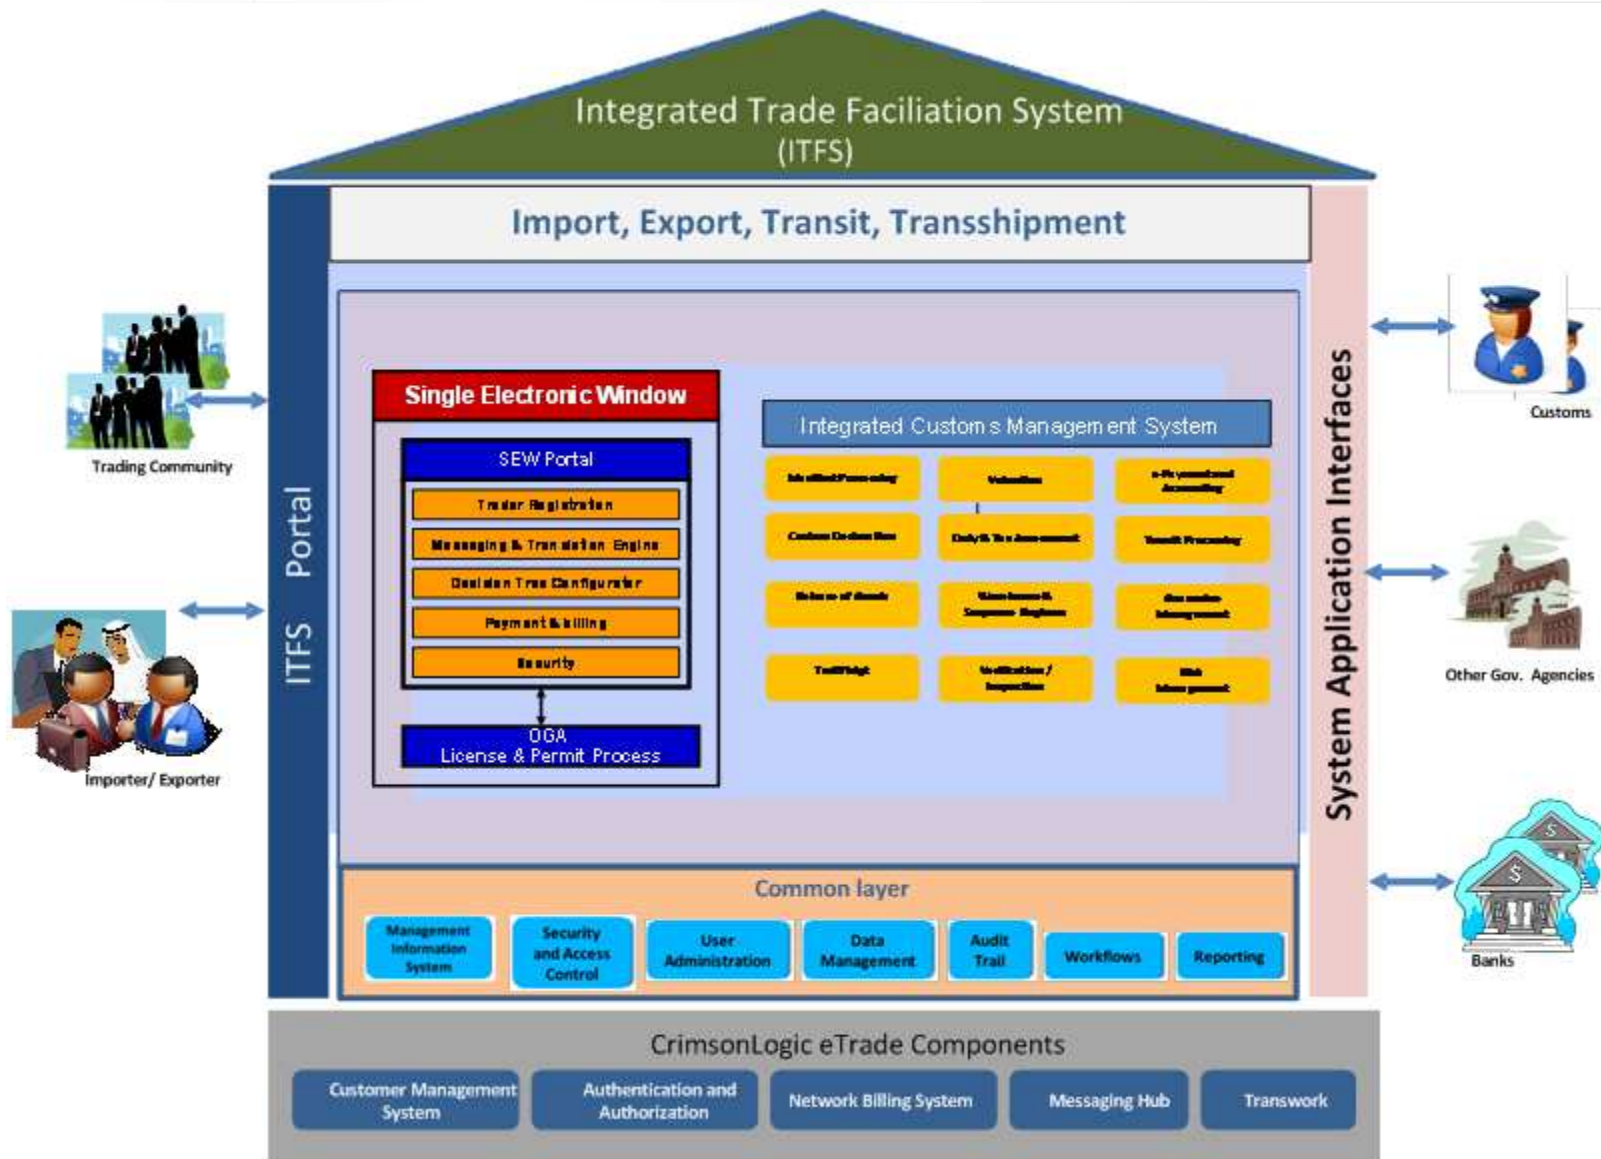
Integrated Trade Faciliation System
(ITFS)

Import, Export, Transit, Transshipment

ITFS Portal

System Application Interfaces

Trading Community

Importer/ Exporter

Customs

Other Gov. Agencies

Banks

Single Electronic Window

SEW Portal

Trader Registration

Messaging & Translation Engine

Decision Tree Configurator

Payment & Billing

Security

OGA
License & Permit Process

Integrated Customs Management System

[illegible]

Valuation

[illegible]

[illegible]

Duty & Tax Assessment

Transit Processing

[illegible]

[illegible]

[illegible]

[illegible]

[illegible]

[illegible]

Common layer

Management Information System

Security and Access Control

User Administration

Data Management

Audit Trail

Workflows

Reporting

CrimsonLogic eTrade Components

Customer Management System

Authentication and Authorization

Network Billing System

Messaging Hub

Transwork